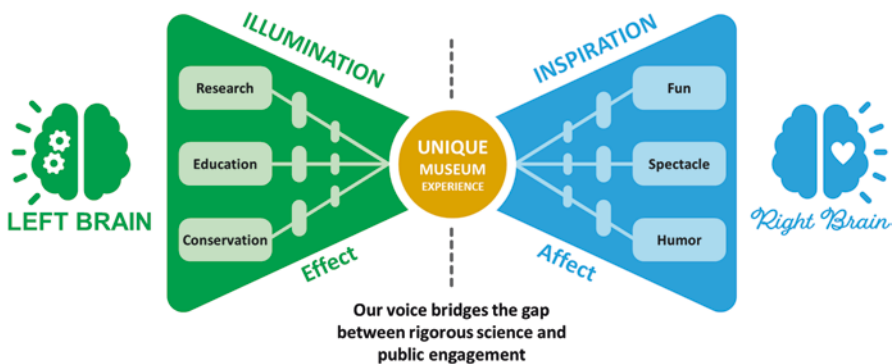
ILLUMINATION

Research

Education

Conservation

Effect

LEFT BRAIN

UNIQUE
MUSEUM
EXPERIENCE

INSPIRATION

Fun

Spectacle

Humor

Affect

Right Brain

Our voice bridges the gap between rigorous science and public engagement